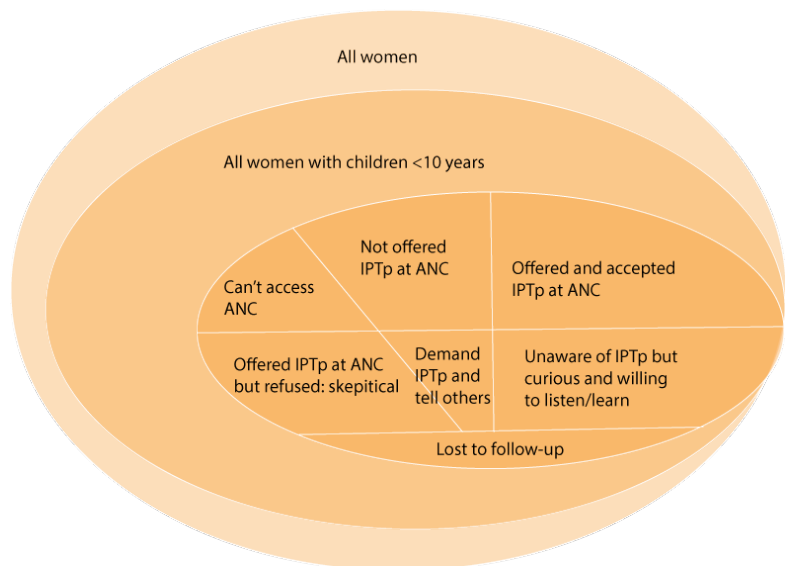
All women

All women with children <10 years

Can't access ANC

Not offered IPTp at ANC

Offered and accepted IPTp at ANC

Offered IPTp at ANC but refused: skeptical

Demand IPTp and tell others

Unaware of IPTp but curious and willing to listen/learn

Lost to follow-up